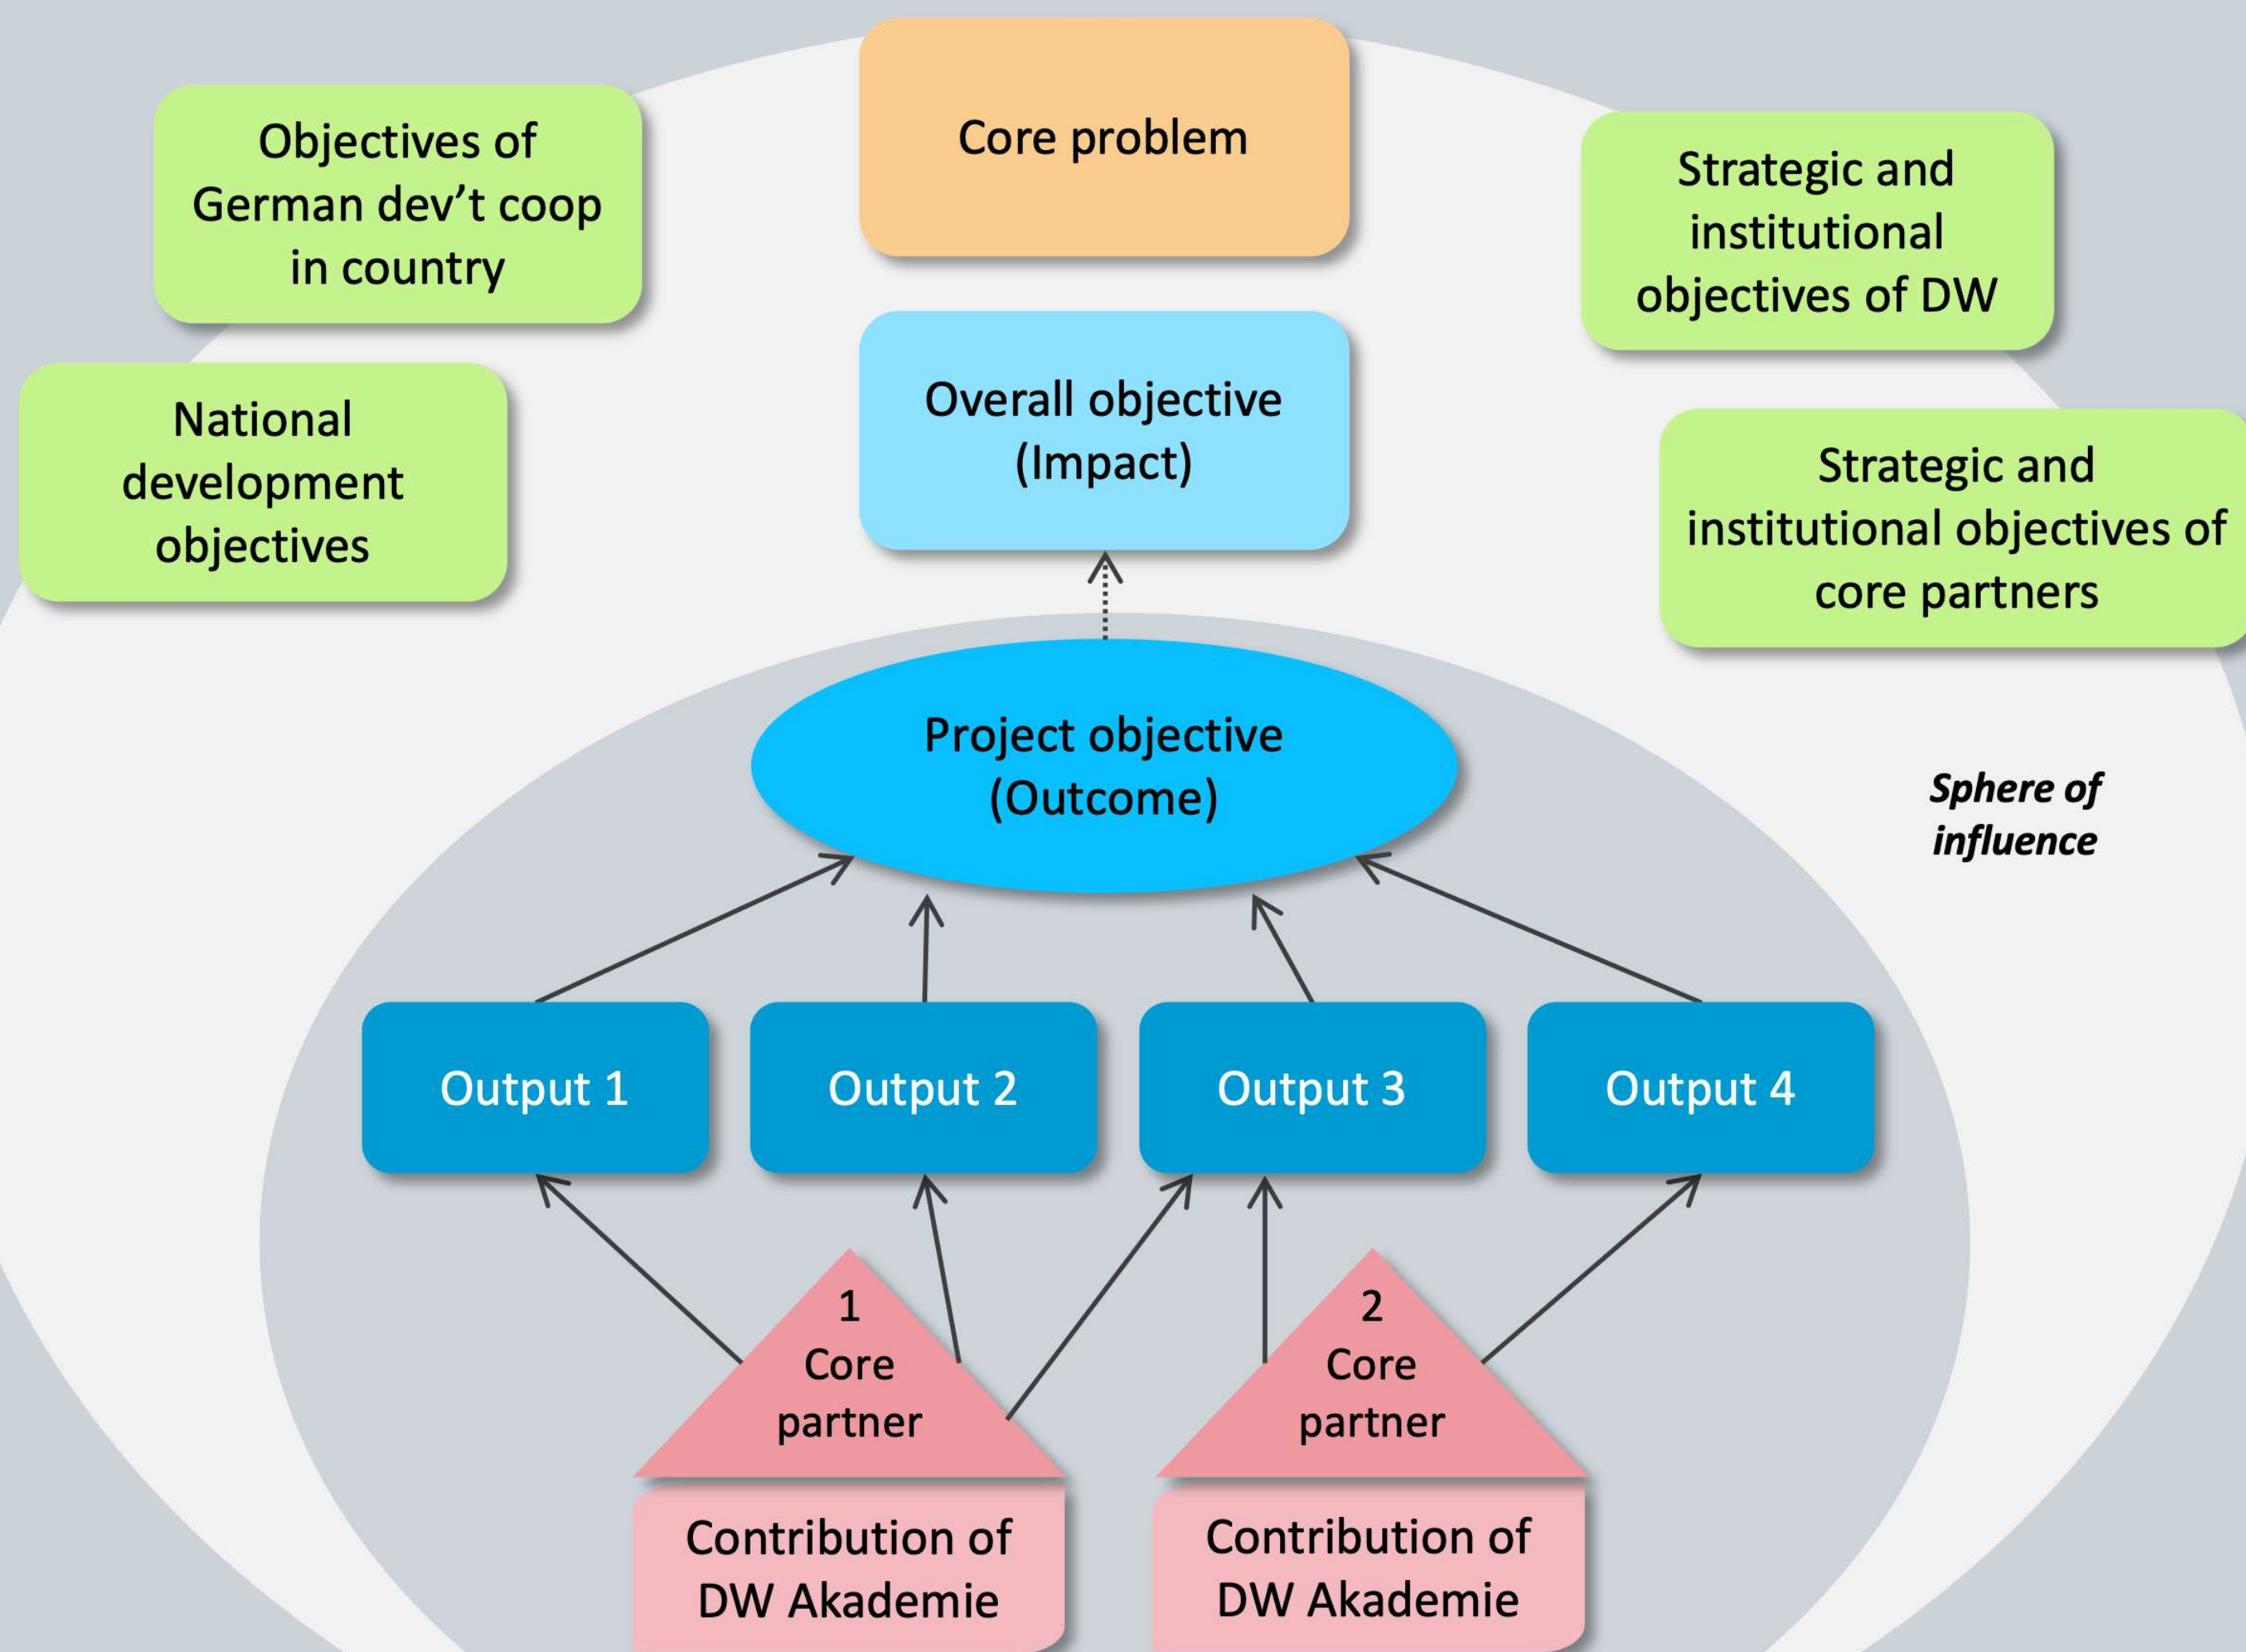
Objectives of German dev't coop in country

Core problem

Strategic and institutional objectives of DW

National development objectives

Overall objective (Impact)

Strategic and institutional objectives of core partners

Project objective (Outcome)

Sphere of influence

Output 1

Output 2

Output 3

Output 4

1 Core partner

2 Core partner

Contribution of DW Akademie

Contribution of DW Akademie